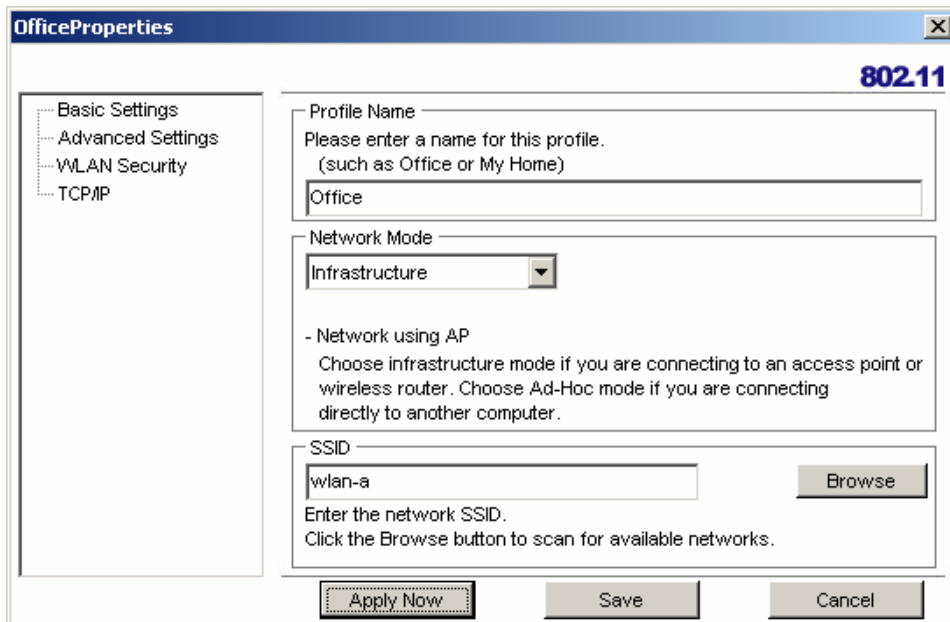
OfficeProperties

802.11

Basic Settings
Advanced Settings
WLAN Security
TCP/IP

Profile Name
Please enter a name for this profile.
(such as Office or My Home)
Office

Network Mode
Infrastructure

- Network using AP
Choose infrastructure mode if you are connecting to an access point or wireless router. Choose Ad-Hoc mode if you are connecting directly to another computer.

SSID
wlan-a
Browse
Enter the network SSID.
Click the Browse button to scan for available networks.

Apply Now
Save
Cancel